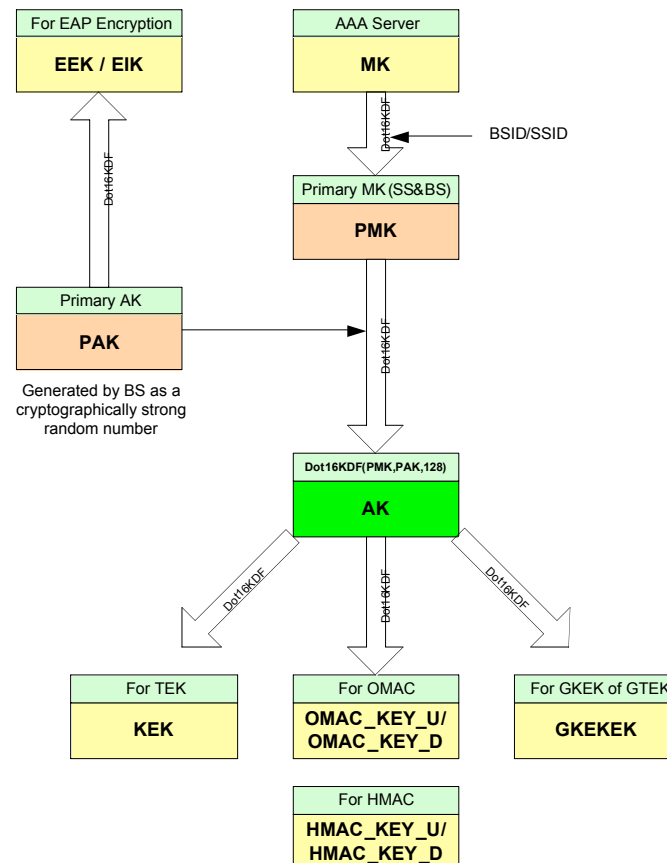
For EAP Encryption
EEK / EIK

AAA Server
MK

Dot16KDF

BSID/SSID

Dot16KDF

Primary MK (SS&BS)
PMK

Primary AK
PAK

Dot16KDF

Generated by BS as a cryptographically strong random number

Dot16KDF(PMK,PAK,128)
AK

Dot16KDF

Dot16KDF

Dot16KDF

For TEK
KEK

For OMAC
OMAC_KEY_U/ OMAC_KEY_D

For GKEK of GTEK
GKEKEK

For HMAC
HMAC_KEY_U/ HMAC_KEY_D